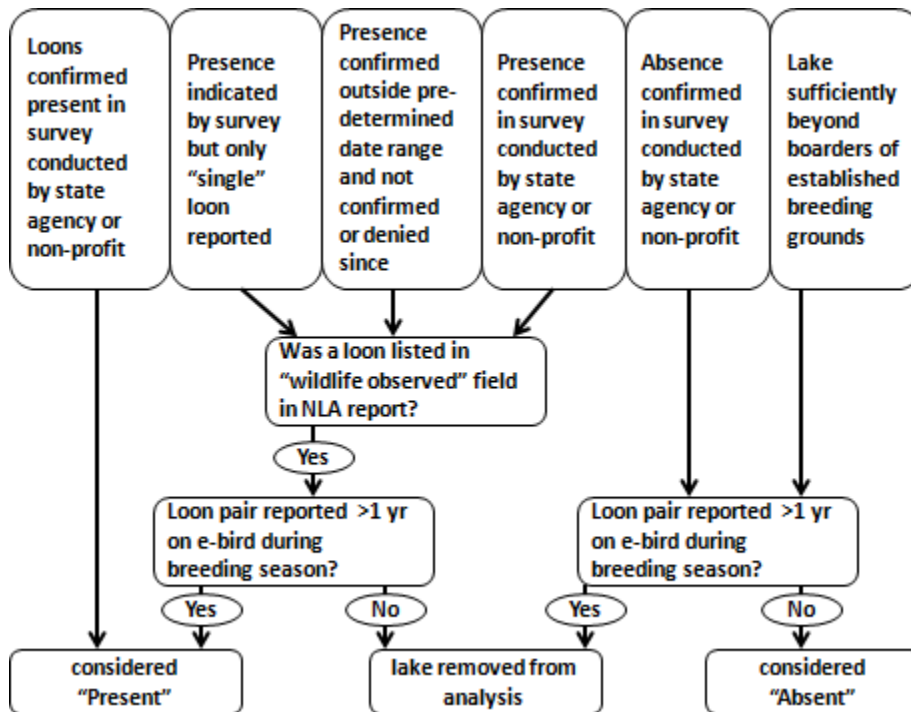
Loons confirmed present in survey conducted by state agency or non-profit

Presence indicated by survey but only "single" loon reported

Presence confirmed outside predetermined date range and not confirmed or denied since

Presence confirmed in survey conducted by state agency or non-profit

Absence confirmed in survey conducted by state agency or non-profit

Lake sufficiently beyond boarders of established breeding grounds

Was a loon listed in "wildlife observed" field in NLA report?

Yes

Loon pair reported >1 yr on e-bird during breeding season?

Loon pair reported >1 yr on e-bird during breeding season?

Yes

No

Yes

No

considered "Present"

lake removed from analysis

considered "Absent"